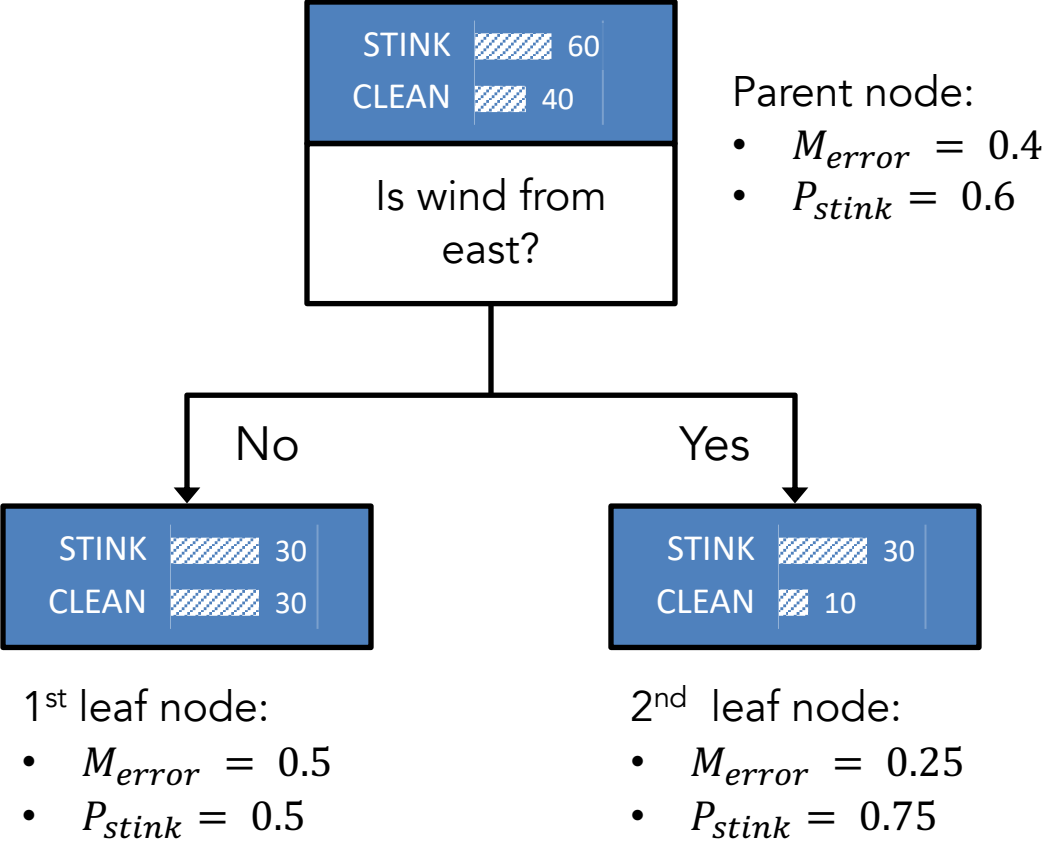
STINK 60
CLEAN 40

Is wind from east?

Parent node:
• $M_{error} = 0.4$
• $P_{stink} = 0.6$

No

Yes

STINK 30
CLEAN 30

STINK 30
CLEAN 10

1$^{st}$ leaf node:
• $M_{error} = 0.5$
• $P_{stink} = 0.5$

2$^{nd}$ leaf node:
• $M_{error} = 0.25$
• $P_{stink} = 0.75$